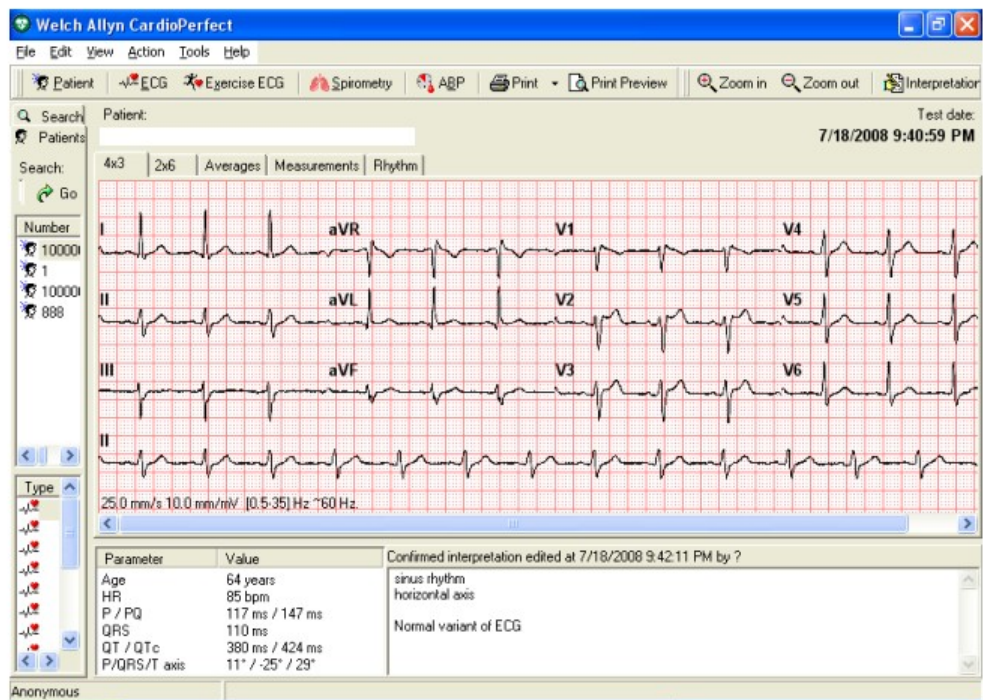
Welch Allyn CardioPerfect

File Edit View Action Tools Help

Patient ECG Exercise ECG Spirometry ABP Print Print Preview Zoom in Zoom out Interpretatio

Search
Patients

Search:
Go

Number
10000
1
10000
888

Type

Patient:

Test date:
7/18/2008 9:40:59 PM

4x3 2x6 Averages Measurements Rhythm

I aVR V1 V4
II aVL V2 V5
III aVF V3 V6
II

25.0 mm/s 10.0 mm/mV [0.5-35] Hz ~60 Hz.

| Parameter | Value |
|---|---|
| Age | 64 years |
| HR | 85 bpm |
| P / PQ | 117 ms / 147 ms |
| QRS | 110 ms |
| QT / QTc | 380 ms / 424 ms |
| P/QRS/T axis | 11° / -25° / 29° |

Confirmed interpretation edited at 7/18/2008 9:42:11 PM by ?

sinus rhythm
horizontal axis

Normal variant of ECG

Anonymous